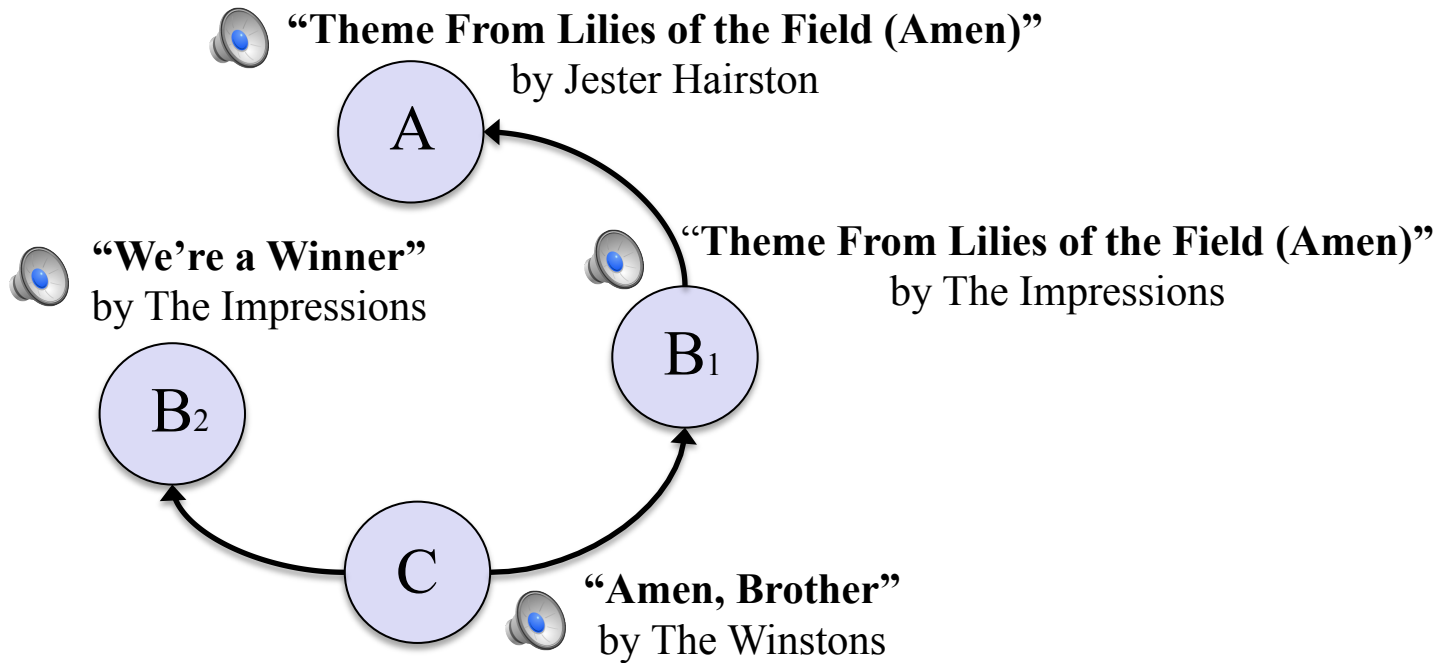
**"Theme From Lilies of the Field (Amen)"**
by Jester Hairston

A

**"We're a Winner"**
by The Impressions

**"Theme From Lilies of the Field (Amen)"**
by The Impressions

$B_1$

$B_2$

C

**"Amen, Brother"**
by The Winstons